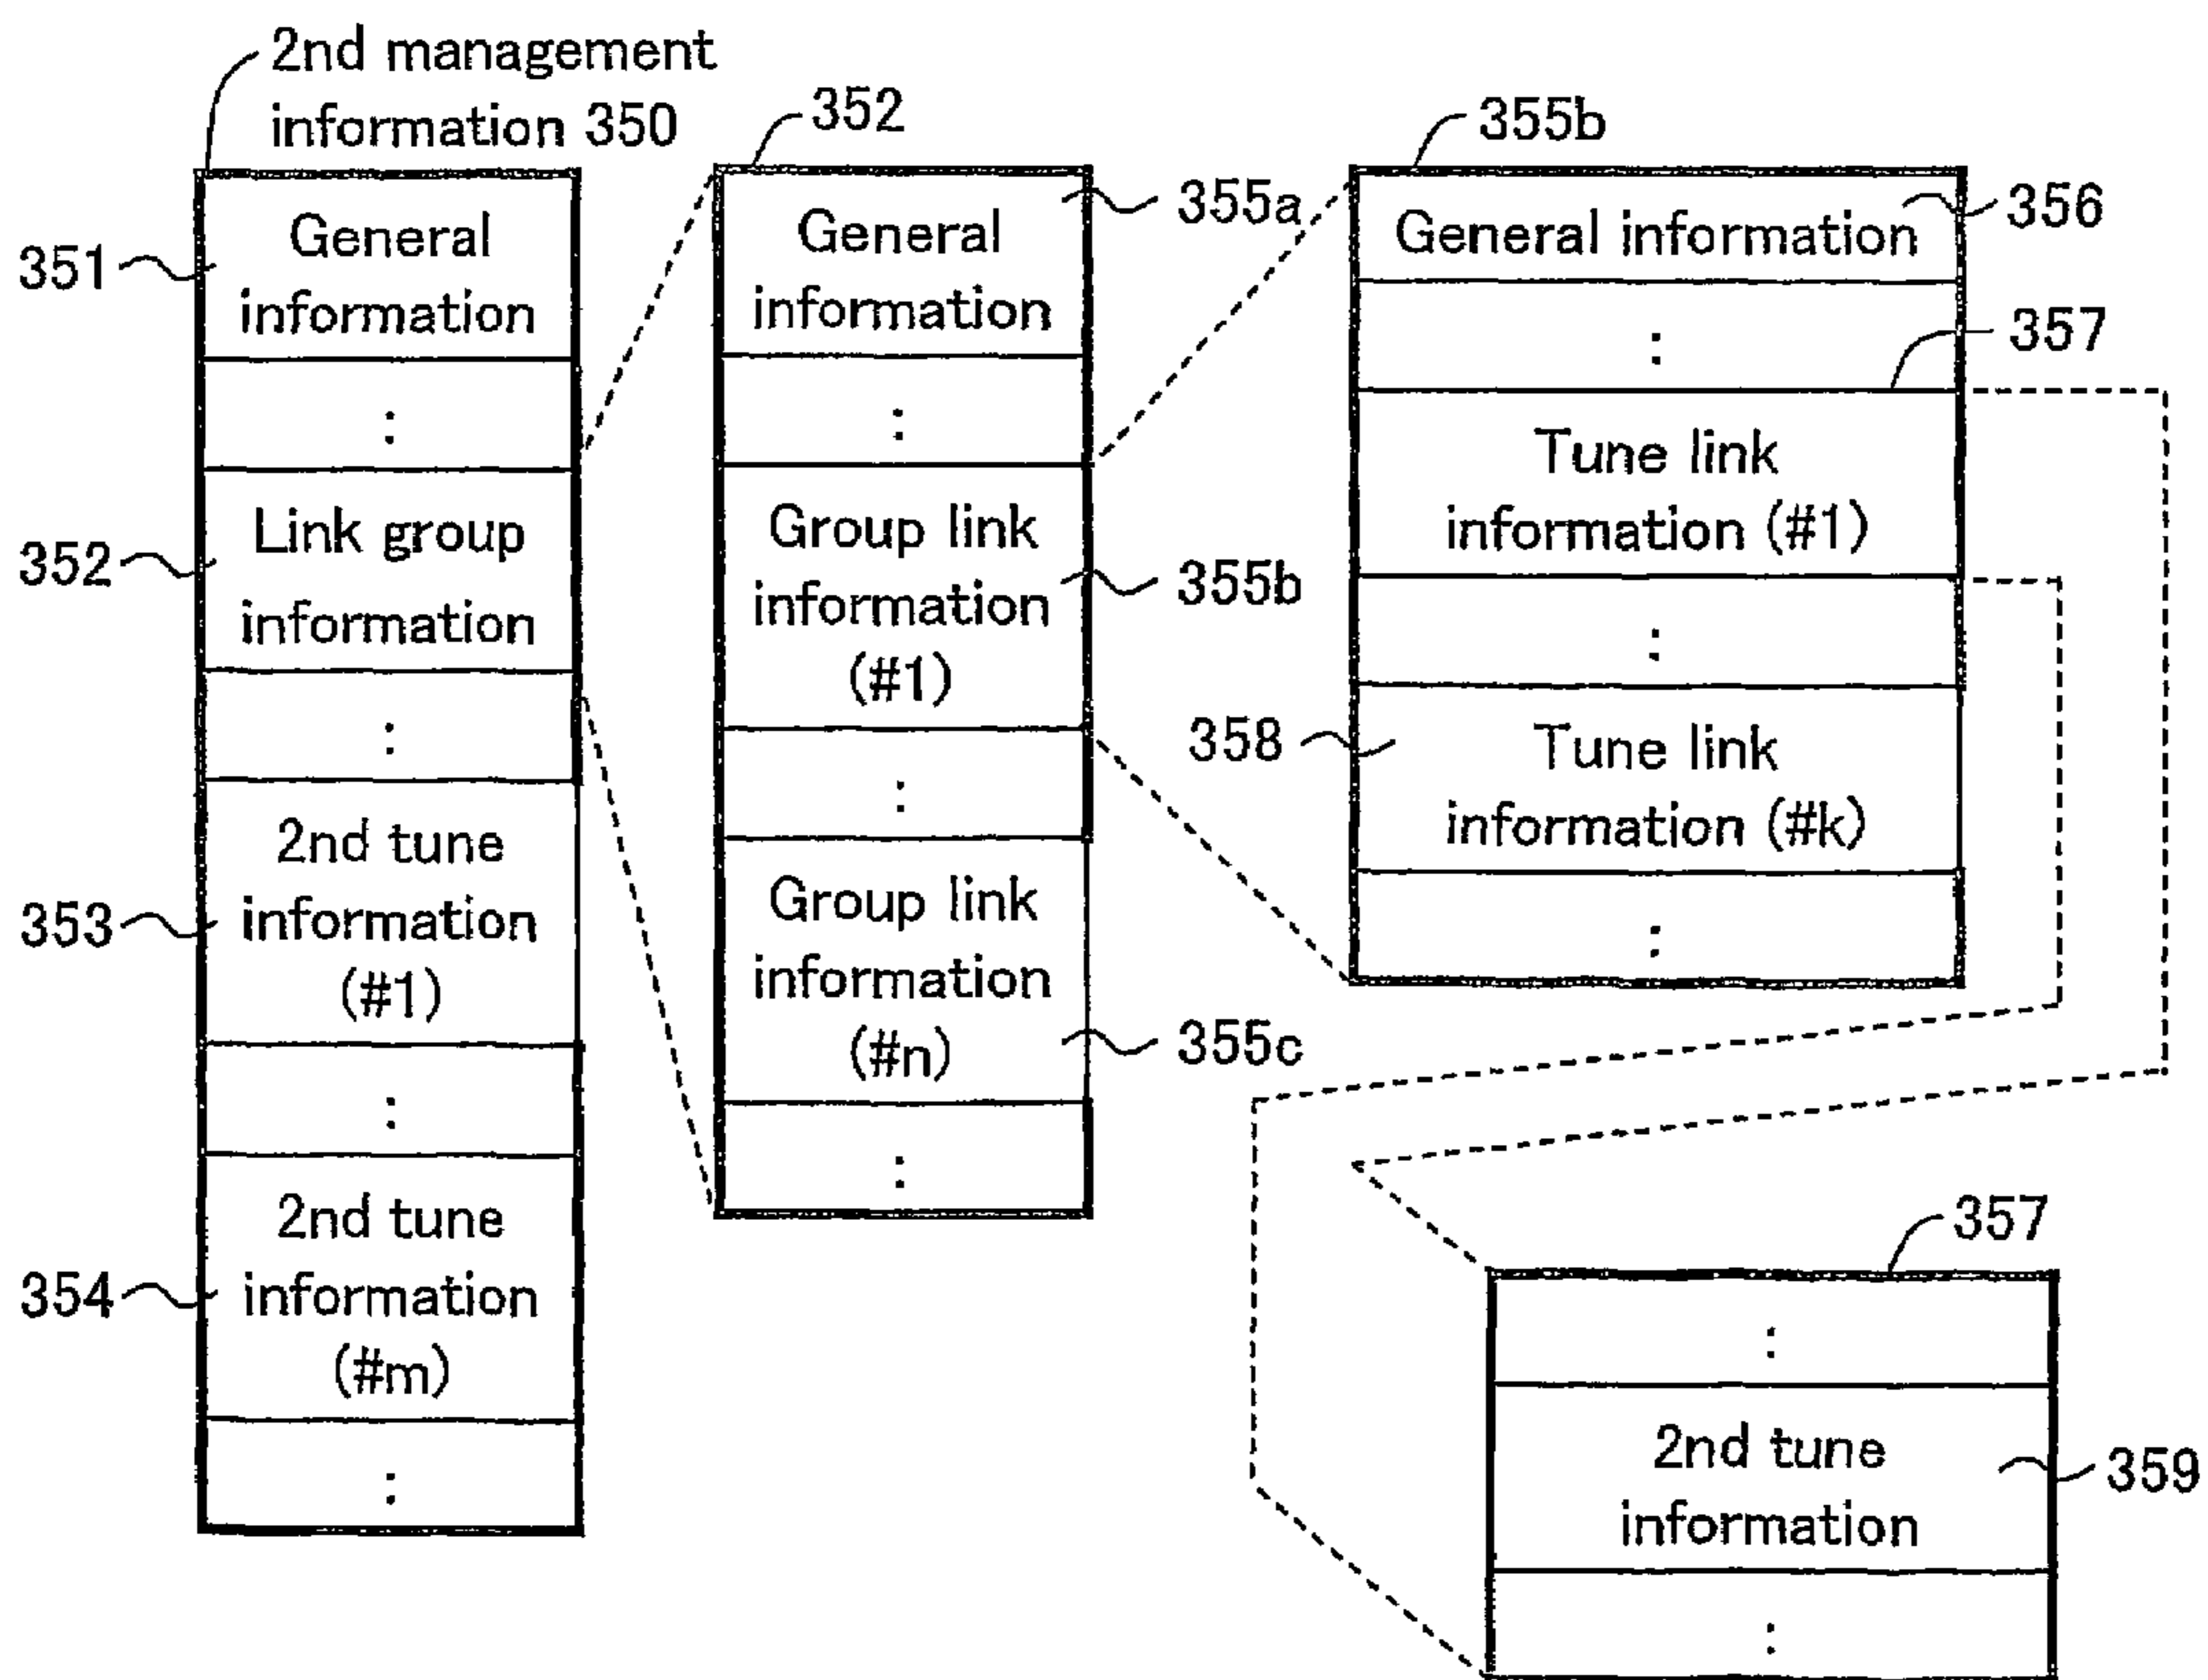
2nd management information 350

351 General information
:
352 Link group information
:
353 2nd tune information (#1)
:
354 2nd tune information (#m)
:

352
General information 355a
:
Group link information (#1) 355b
:
Group link information (#n) 355c
:

355b
General information 356
:
357
Tune link information (#1)
:
358 Tune link information (#k)
:

357
:
2nd tune information 359
: